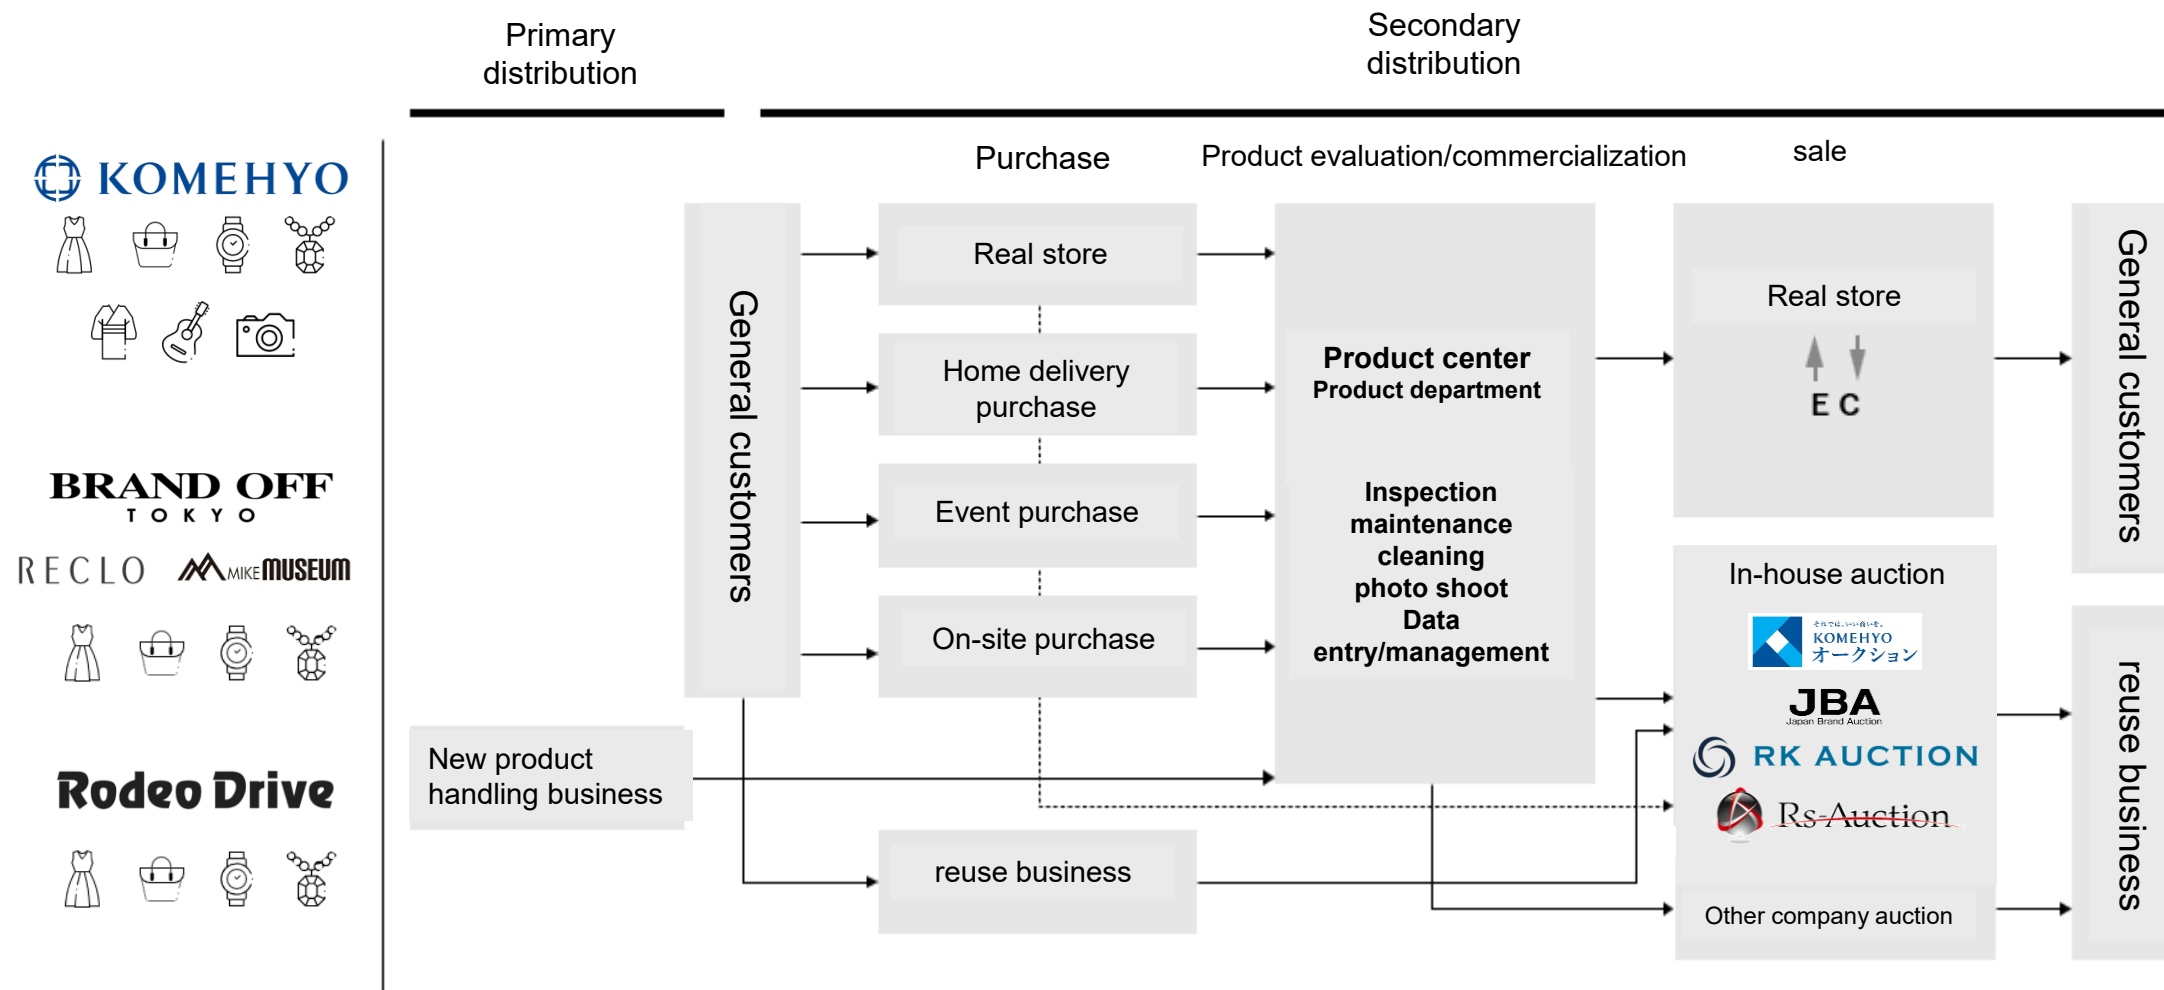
Primary distribution

Secondary distribution

KOMEHYO

BRAND OFF TOKYO

RECLO

MIKE MUSEUM

Rodeo Drive

Purchase

Product evaluation/commercialization

sale

General customers

Real store

Home delivery purchase

Event purchase

On-site purchase

Product center
Product department

Inspection
maintenance
cleaning
photo shoot
Data entry/management

Real store

E C

In-house auction

KOMEHYO オークション

JBA
Japan Brand Auction

RK AUCTION

Rs-Auction

Other company auction

General customers

reuse business

New product handling business

reuse business